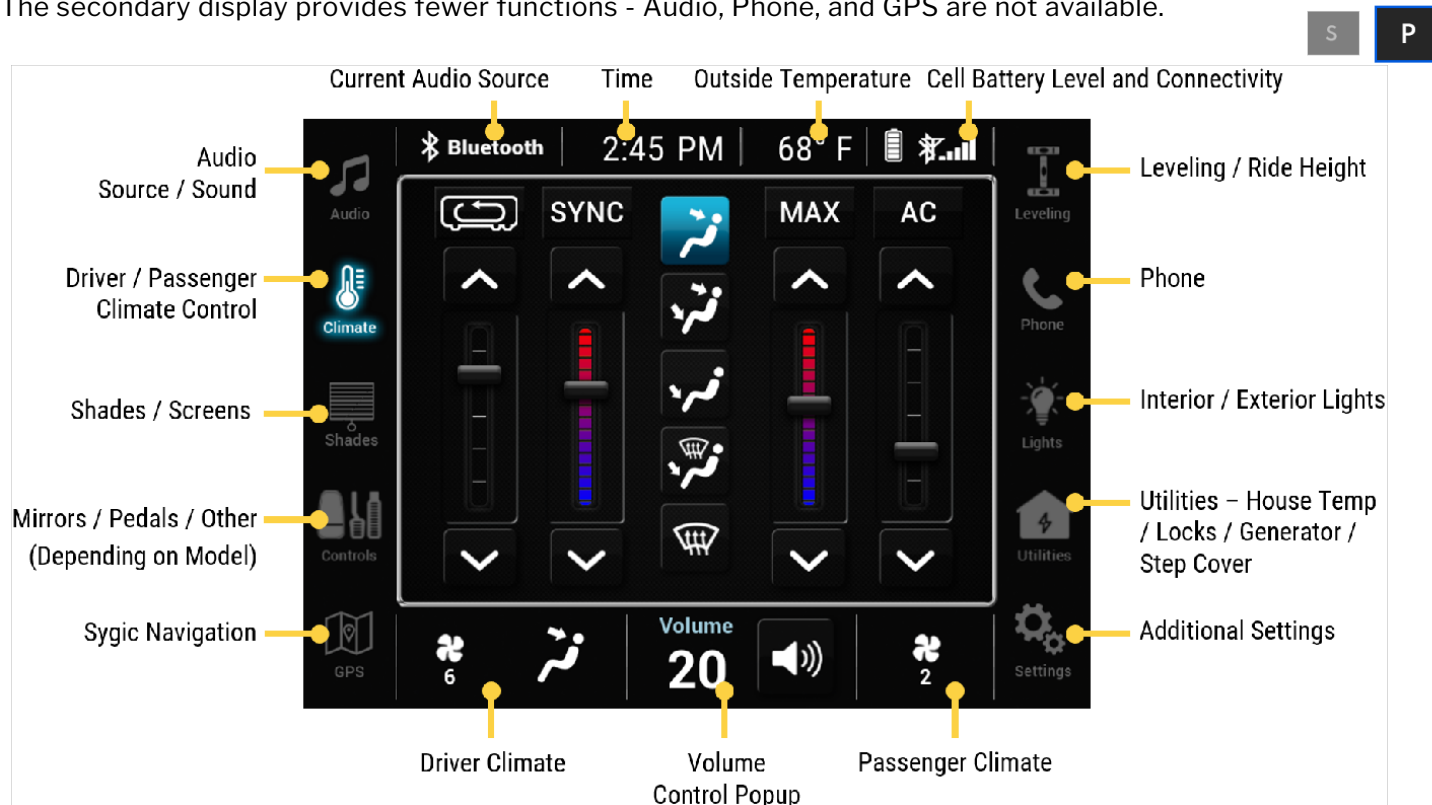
The secondary display provides fewer functions - Audio, Phone, and GPS are not available.

S P

Current Audio Source
Time
Outside Temperature
Cell Battery Level and Connectivity

Bluetooth 2:45 PM 68° F

Audio Source / Sound
Audio
Driver / Passenger Climate Control
Climate
Shades / Screens
Shades
Mirrors / Pedals / Other (Depending on Model)
Controls
Sygic Navigation
GPS

SYNC MAX AC

Leveling / Ride Height
Leveling
Phone
Phone
Interior / Exterior Lights
Lights
Utilities – House Temp / Locks / Generator / Step Cover
Utilities
Additional Settings
Settings

6
Volume
20
2

Driver Climate
Volume Control Popup
Passenger Climate